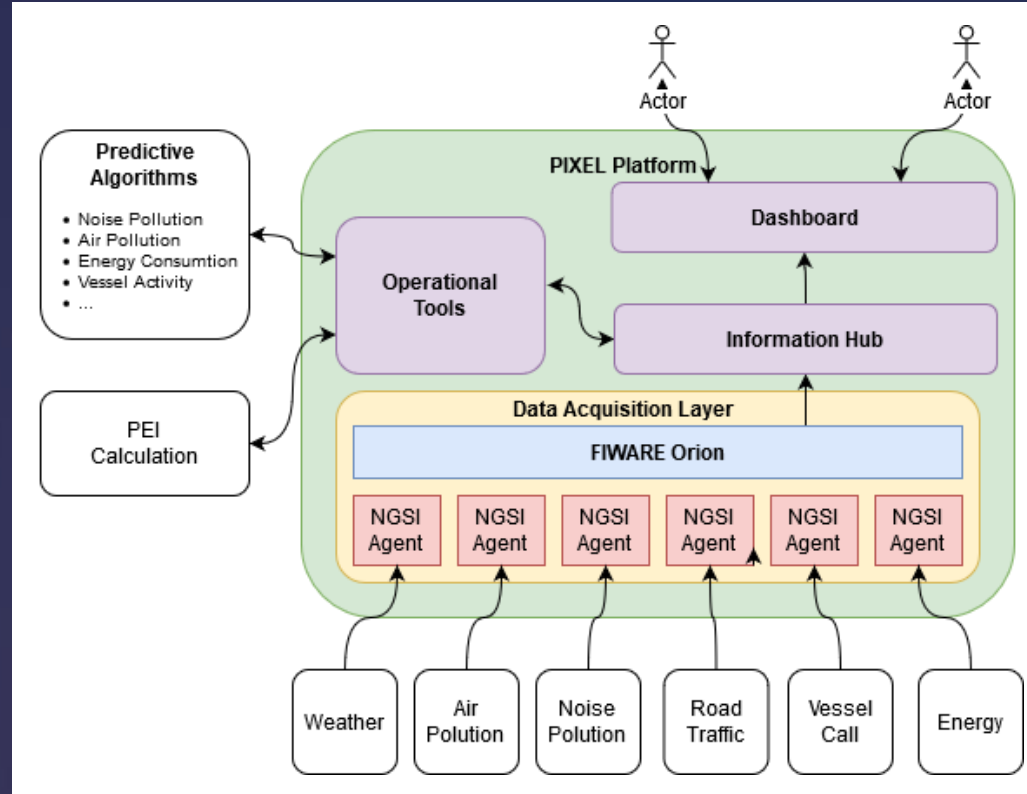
Actor

Actor

Predictive Algorithms

- Noise Pollution
- Air Pollution
- Energy Consumtion
- Vessel Activity
- ...

PIXEL Platform

Dashboard

Operational Tools

Information Hub

PEI Calculation

Data Acquisition Layer

FIWARE Orion

NGSI Agent

NGSI Agent

NGSI Agent

NGSI Agent

NGSI Agent

NGSI Agent

Weather

Air Polution

Noise Polution

Road Traffic

Vessel Call

Energy